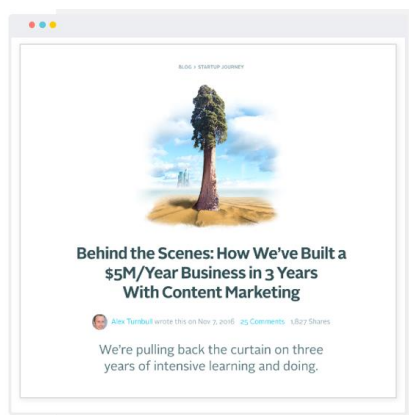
BLOG » STARTUP JOURNEY

Behind the Scenes: How We've Built a $5M/Year Business in 3 Years With Content Marketing

Alex Turnbull wrote this on Nov 7, 2016 25 Comments 1,827 Shares

We're pulling back the curtain on three years of intensive learning and doing.